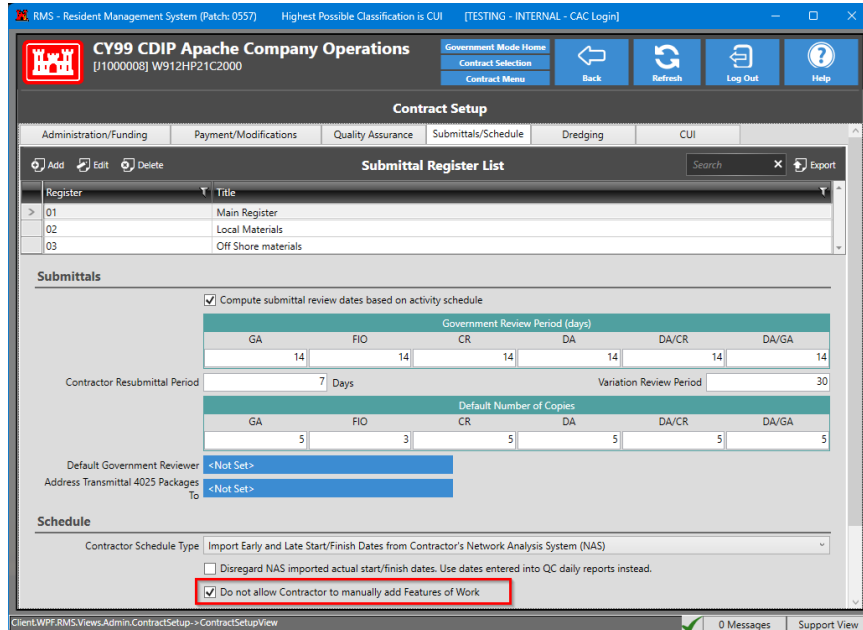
RMS - Resident Management System (Patch: 0557)   Highest Possible Classification is CUI   [TESTING - INTERNAL - CAC Login]

CY99 CDIP Apache Company Operations
[J1000008] W912HP21C2000

Government Mode Home
Contract Selection
Contract Menu

Back
Refresh
Log Out
Help

Contract Setup

Administration/Funding | Payment/Modifications | Quality Assurance | Submittals/Schedule | Dredging | CUI

Add   Edit   Delete   Submittal Register List   Search   Export

| Register | Title |
|---|---|
| 01 | Main Register |
| 02 | Local Materials |
| 03 | Off Shore materials |

Submittals

Compute submittal review dates based on activity schedule

Government Review Period (days)

| GA | FIO | CR | DA | DA/CR | DA/GA |
|---|---|---|---|---|---|
| 14 | 14 | 14 | 14 | 14 | 14 |

Contractor Resubmittal Period 7 Days   Variation Review Period 30

Default Number of Copies

| GA | FIO | CR | DA | DA/CR | DA/GA |
|---|---|---|---|---|---|
| 5 | 3 | 5 | 5 | 5 | 5 |

Default Government Reviewer <Not Set>
Address Transmittal 4025 Packages To <Not Set>

Schedule

Contractor Schedule Type   Import Early and Late Start/Finish Dates from Contractor's Network Analysis System (NAS)

Disregard NAS imported actual start/finish dates. Use dates entered into QC daily reports instead.

Do not allow Contractor to manually add Features of Work

Client.WPF.RMS.Views.Admin.ContractSetup->ContractSetupView   0 Messages   Support View